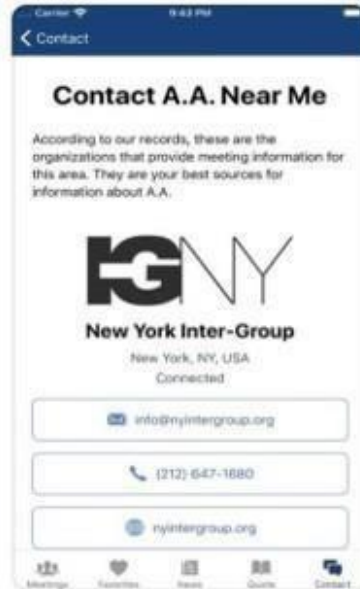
Carrier
9:43 PM
Contact

Contact A.A. Near Me

According to our records, these are the organizations that provide meeting information for this area. They are your best sources for information about A.A.

IGNY

New York Inter-Group
New York, NY, USA
Connected

info@nyintergroup.org

(212) 647-1680

nyintergroup.org

Meetings Favorites News Quote Contact